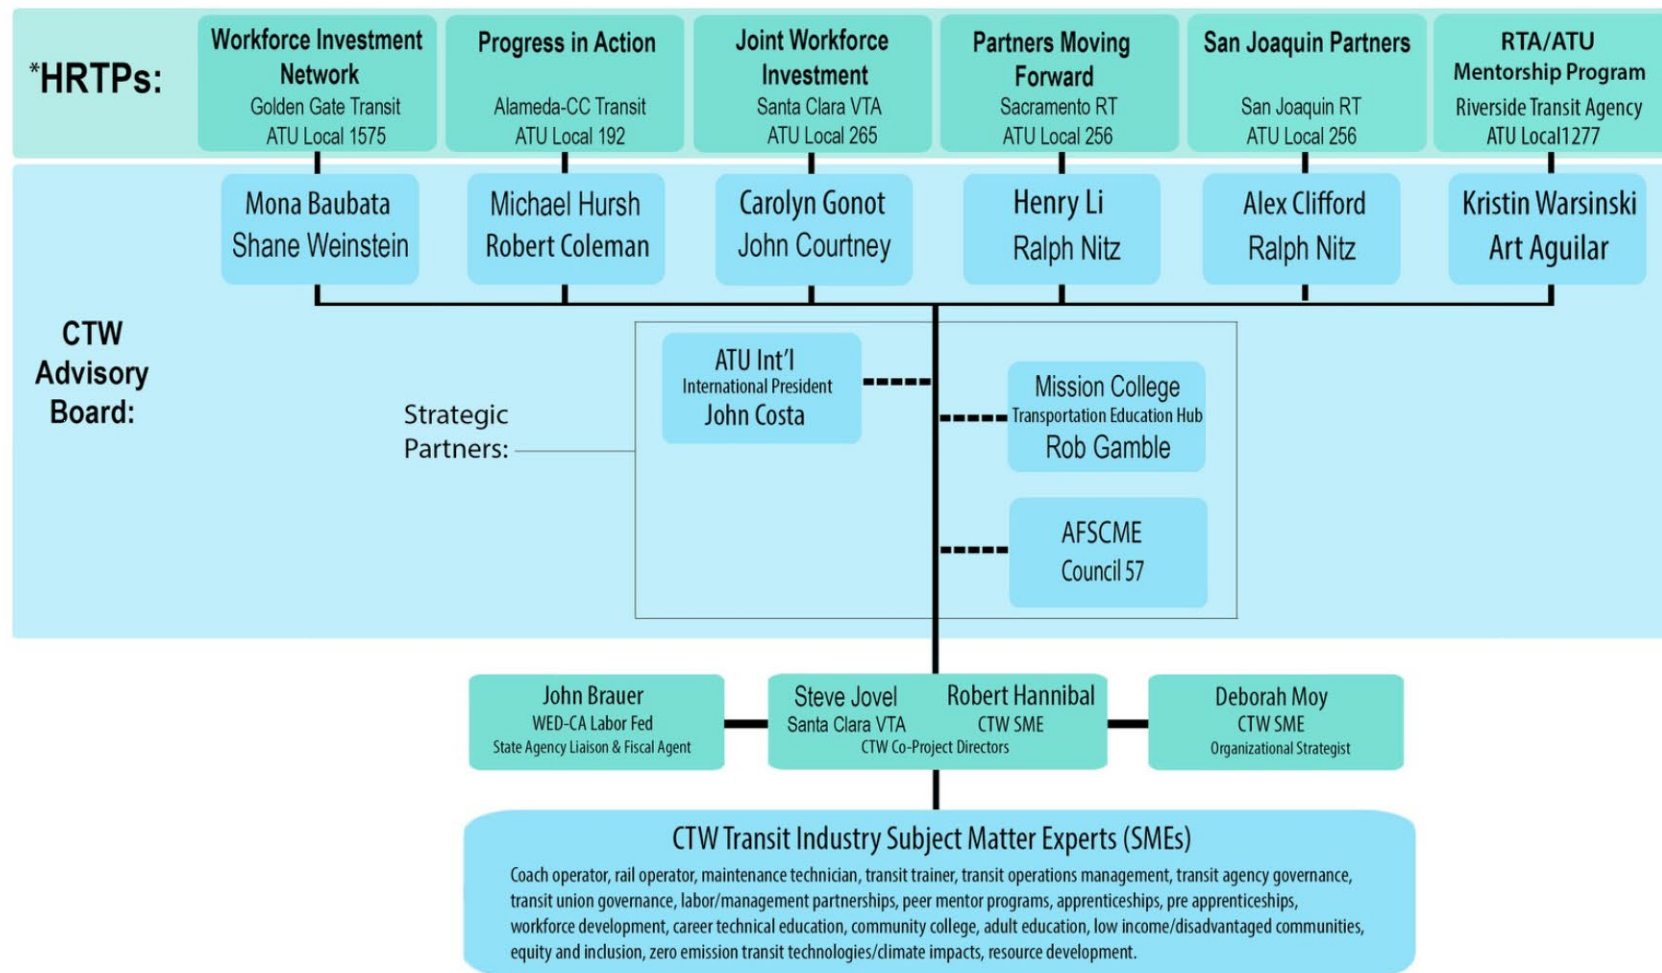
*HRTPs:

Workforce Investment Network
Golden Gate Transit
ATU Local 1575

Progress in Action
Alameda-CC Transit
ATU Local 192

Joint Workforce Investment
Santa Clara VTA
ATU Local 265

Partners Moving Forward
Sacramento RT
ATU Local 256

San Joaquin Partners
San Joaquin RT
ATU Local 256

RTA/ATU Mentorship Program
Riverside Transit Agency
ATU Local1277

Mona Baubata
Shane Weinstein

Michael Hursh
Robert Coleman

Carolyn Gonot
John Courtney

Henry Li
Ralph Nitz

Alex Clifford
Ralph Nitz

Kristin Warsinski
Art Aguilar

CTW Advisory Board:

Strategic Partners:

ATU Int'l
International President
John Costa

Mission College
Transportation Education Hub
Rob Gamble

AFSCME
Council 57

John Brauer
WED-CA Labor Fed
State Agency Liaison & Fiscal Agent

Steve Jovel
Santa Clara VTA

Robert Hannibal
CTW SME

CTW Co-Project Directors

Deborah Moy
CTW SME
Organizational Strategist

CTW Transit Industry Subject Matter Experts (SMEs)

Coach operator, rail operator, maintenance technician, transit trainer, transit operations management, transit agency governance, transit union governance, labor/management partnerships, peer mentor programs, apprenticeships, pre apprenticeships, workforce development, career technical education, community college, adult education, low income/disadvantaged communities, equity and inclusion, zero emission transit technologies/climate impacts, resource development.